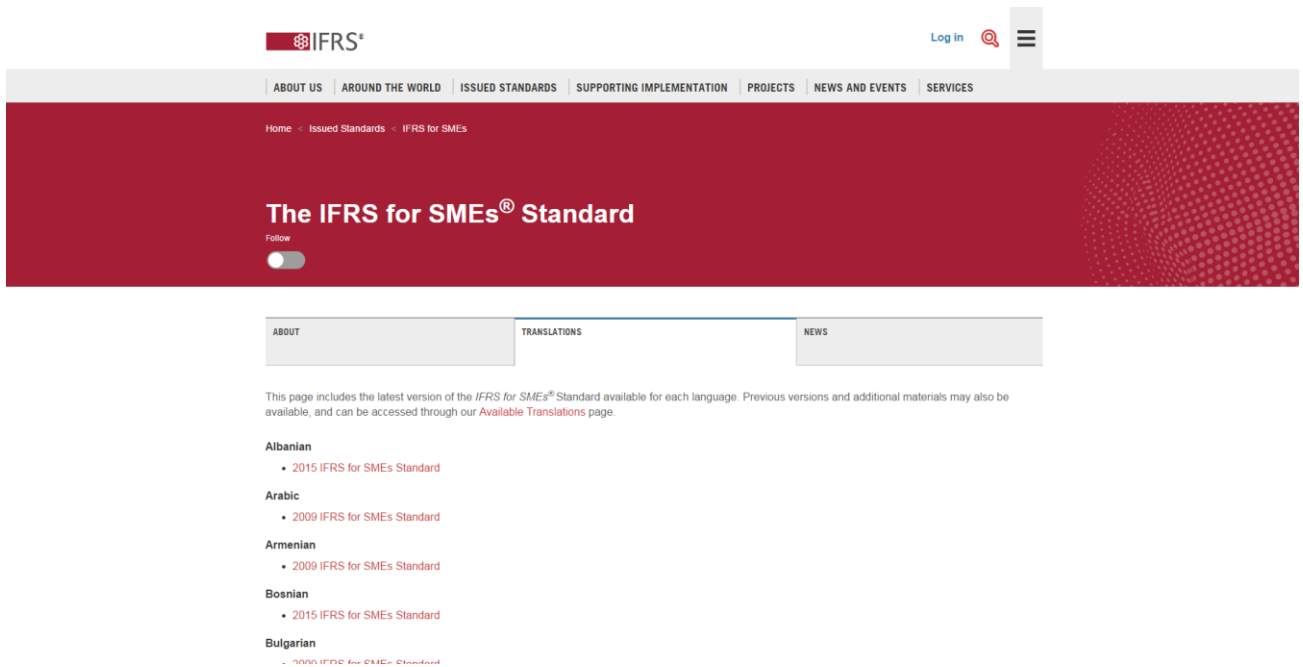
IFRS®

Log in

ABOUT US | AROUND THE WORLD | ISSUED STANDARDS | SUPPORTING IMPLEMENTATION | PROJECTS | NEWS AND EVENTS | SERVICES

Home < Issued Standards < IFRS for SMEs

The IFRS for SMEs® Standard

Follow

ABOUT | TRANSLATIONS | NEWS

This page includes the latest version of the *IFRS for SMEs®* Standard available for each language. Previous versions and additional materials may also be available, and can be accessed through our Available Translations page.

Albanian

- 2015 IFRS for SMEs Standard

Arabic

- 2009 IFRS for SMEs Standard

Armenian

- 2009 IFRS for SMEs Standard

Bosnian

- 2015 IFRS for SMEs Standard

Bulgarian

- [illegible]